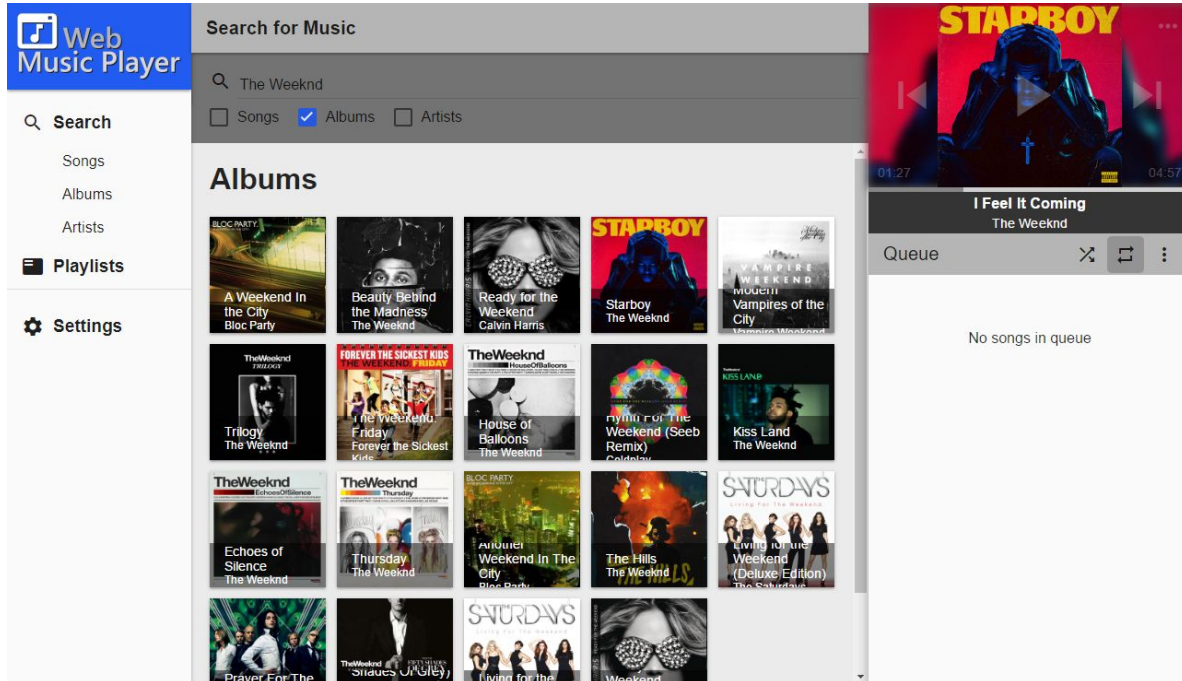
Web Music Player

Search
Songs
Albums
Artists
Playlists
Settings

Search for Music

The Weeknd

Songs
Albums
Artists

Albums

BLOC PARTY
A Weekend In the City
Bloc Party

Beauty Behind the Madness
The Weeknd

Ready for the Weekend
Calvin Harris

STARBOY
Starboy
The Weeknd

VAMPIRE WEEKEND
Modern Vampires of the City
Vampire Weekend

TheWeeknd
TRILOGY
Trilogy
The Weeknd

FOREVER THE SICKEST KIDS
THE WEEKEND FRIDAY
The Weekend Friday
Forever the Sickest Kids

TheWeeknd
HouseOfBalloons
House of Balloons
The Weeknd

Hymn For The Weekend (Seeb Remix)
Coldplay

TheWeeknd
KISS LAND
Kiss Land
The Weeknd

TheWeeknd
EchoesOfSilence
Echoes of Silence
The Weeknd

TheWeeknd
Thursday
Thursday
The Weeknd

BLOC PARTY
Another Weekend In The City
Bloc Party

The Hills
The Weeknd

THE SATURDAYS
Living For The Weekend
Living for the Weekend (Deluxe Edition)
The Saturdays

Prayer For The

TheWeeknd
FIFTY SHADES OF GREY
Shades Of Grey

THE SATURDAYS
Living For The Weekend
Living for the

Weekend

STARBOY
01:27
04:57
I Feel It Coming
The Weeknd

Queue

No songs in queue